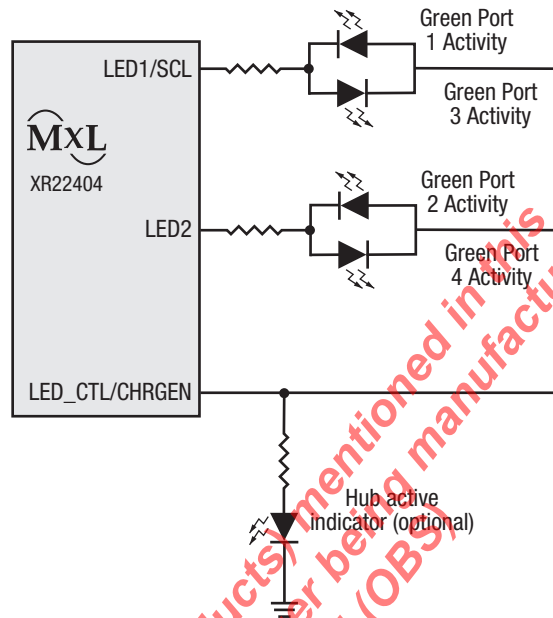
MxL
XR22404

LED1/SCL

Green Port 1 Activity

Green Port 3 Activity

LED2

Green Port 2 Activity

Green Port 4 Activity

LED_CTL/CHRGEN

Hub active indicator (optional)

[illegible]ucts) mentioned in this
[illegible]er being manufactu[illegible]
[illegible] (OBS)